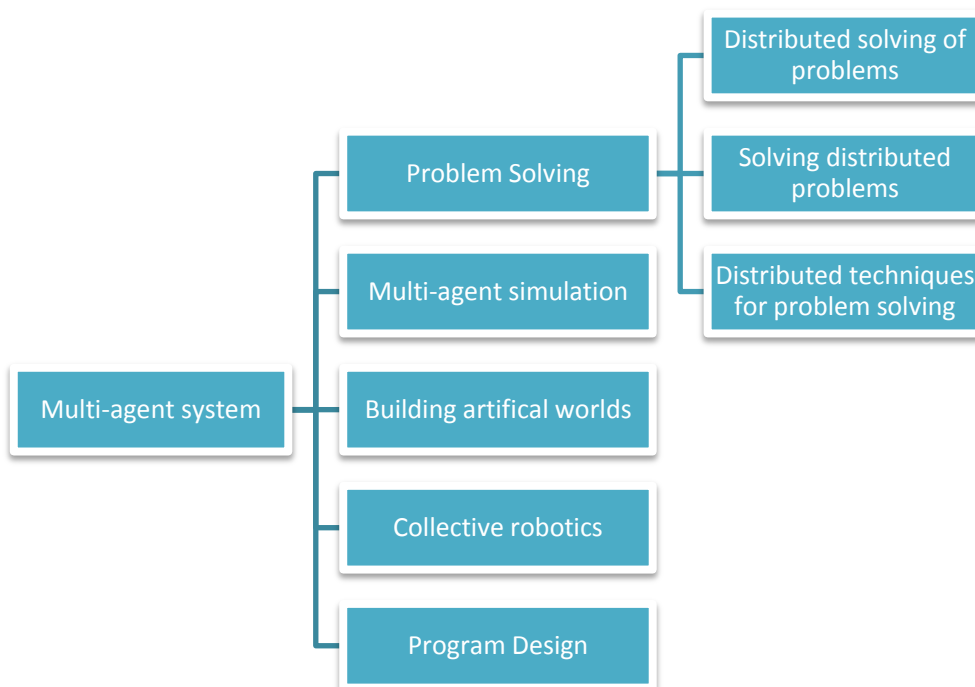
Multi-agent system

Problem Solving

Distributed solving of problems

Solving distributed problems

Distributed techniques for problem solving

Multi-agent simulation

Building artifical worlds

Collective robotics

Program Design